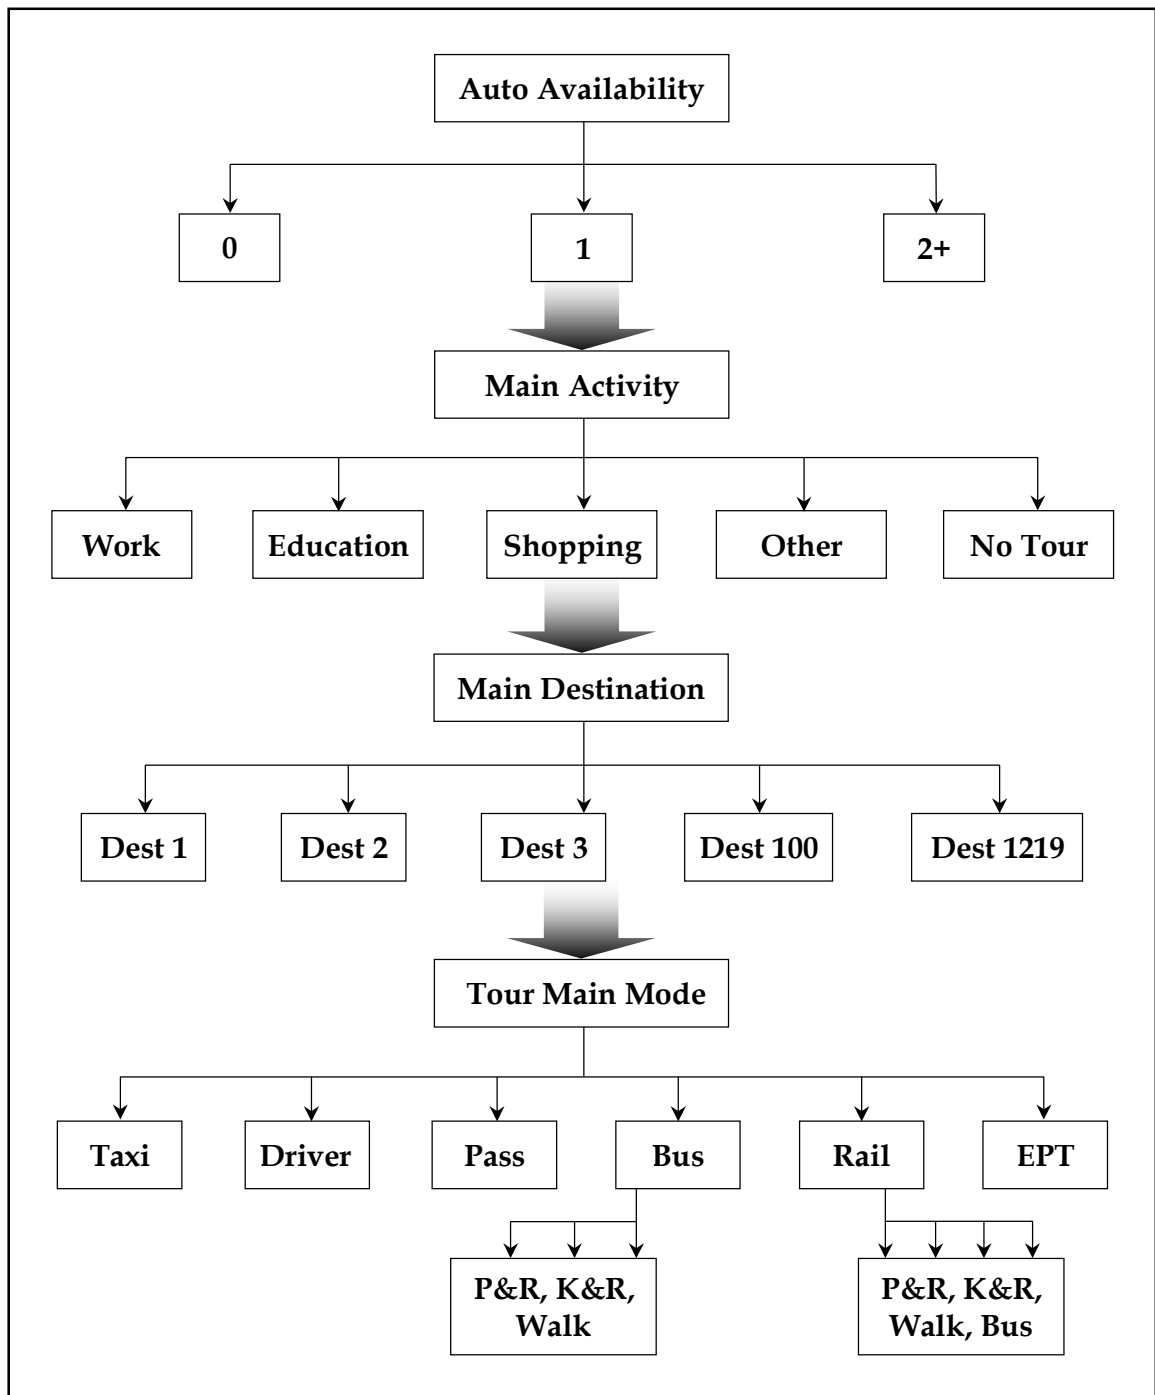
Auto Availability

0

1

2+

Main Activity

Work

Education

Shopping

Other

No Tour

Main Destination

Dest 1

Dest 2

Dest 3

Dest 100

Dest 1219

Tour Main Mode

Taxi

Driver

Pass

Bus

Rail

EPT

P&R, K&R, Walk

P&R, K&R, Walk, Bus